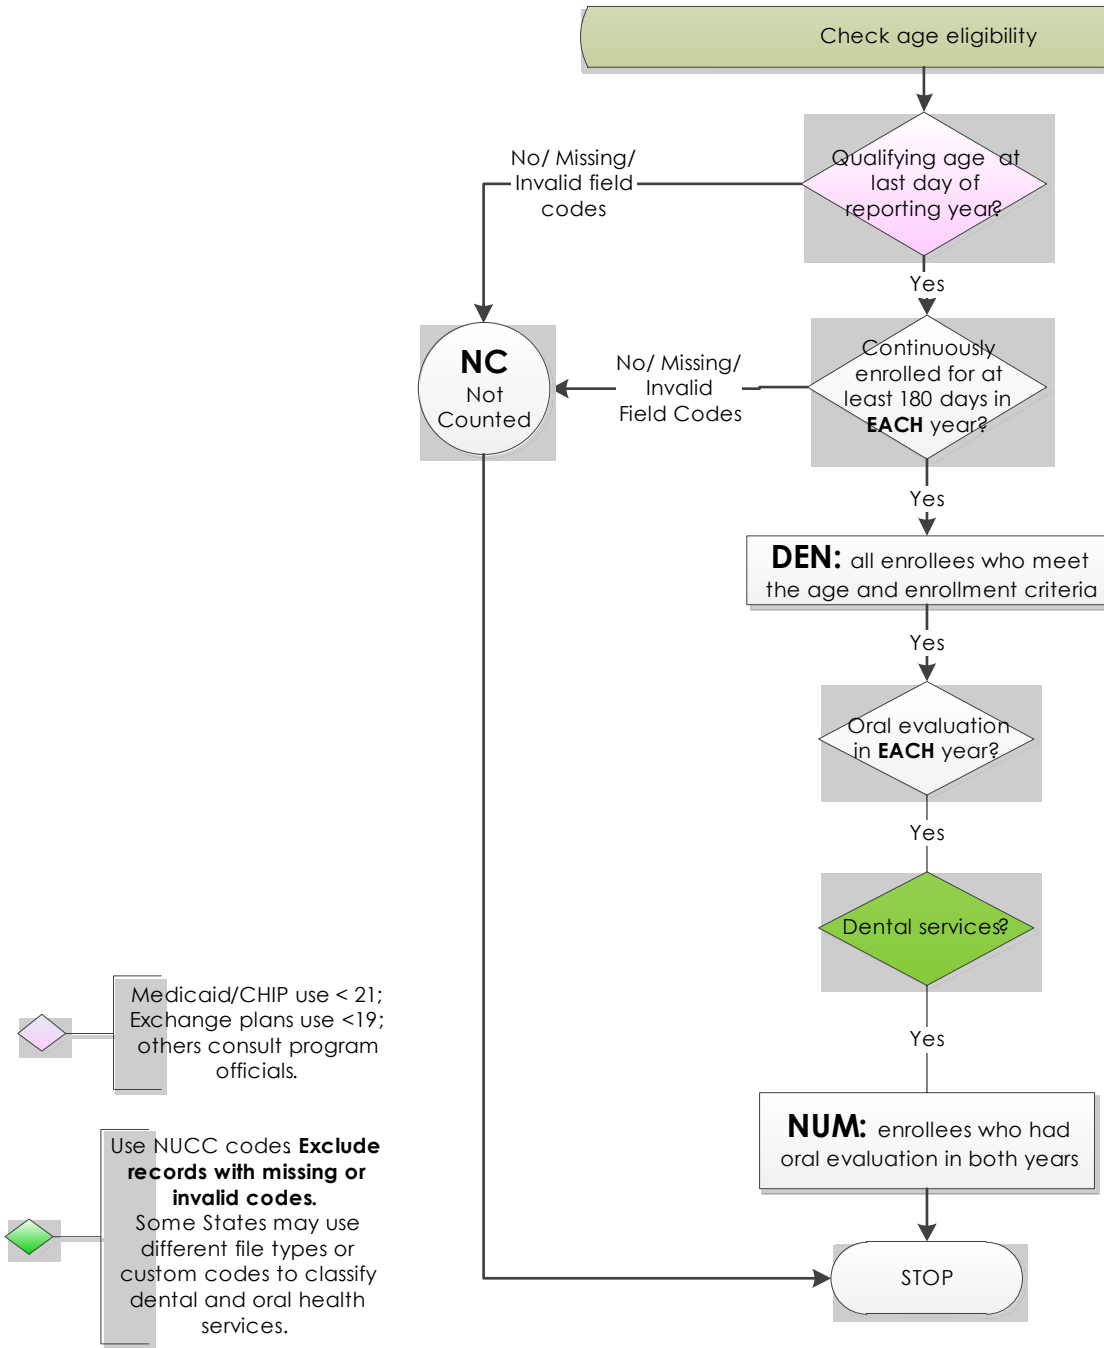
Check age eligibility

Qualifying age at last day of reporting year?

No/ Missing/ Invalid field codes

Yes

NC
Not Counted

No/ Missing/ Invalid Field Codes

Continuously enrolled for at least 180 days in **EACH** year?

Yes

**DEN:** all enrollees who meet the age and enrollment criteria

Yes

Oral evaluation in **EACH** year?

Yes

Dental services?

Yes

**NUM:** enrollees who had oral evaluation in both years

STOP

Medicaid/CHIP use < 21; Exchange plans use <19; others consult program officials.

Use NUCC codes **Exclude records with missing or invalid codes.** Some States may use different file types or custom codes to classify dental and oral health services.